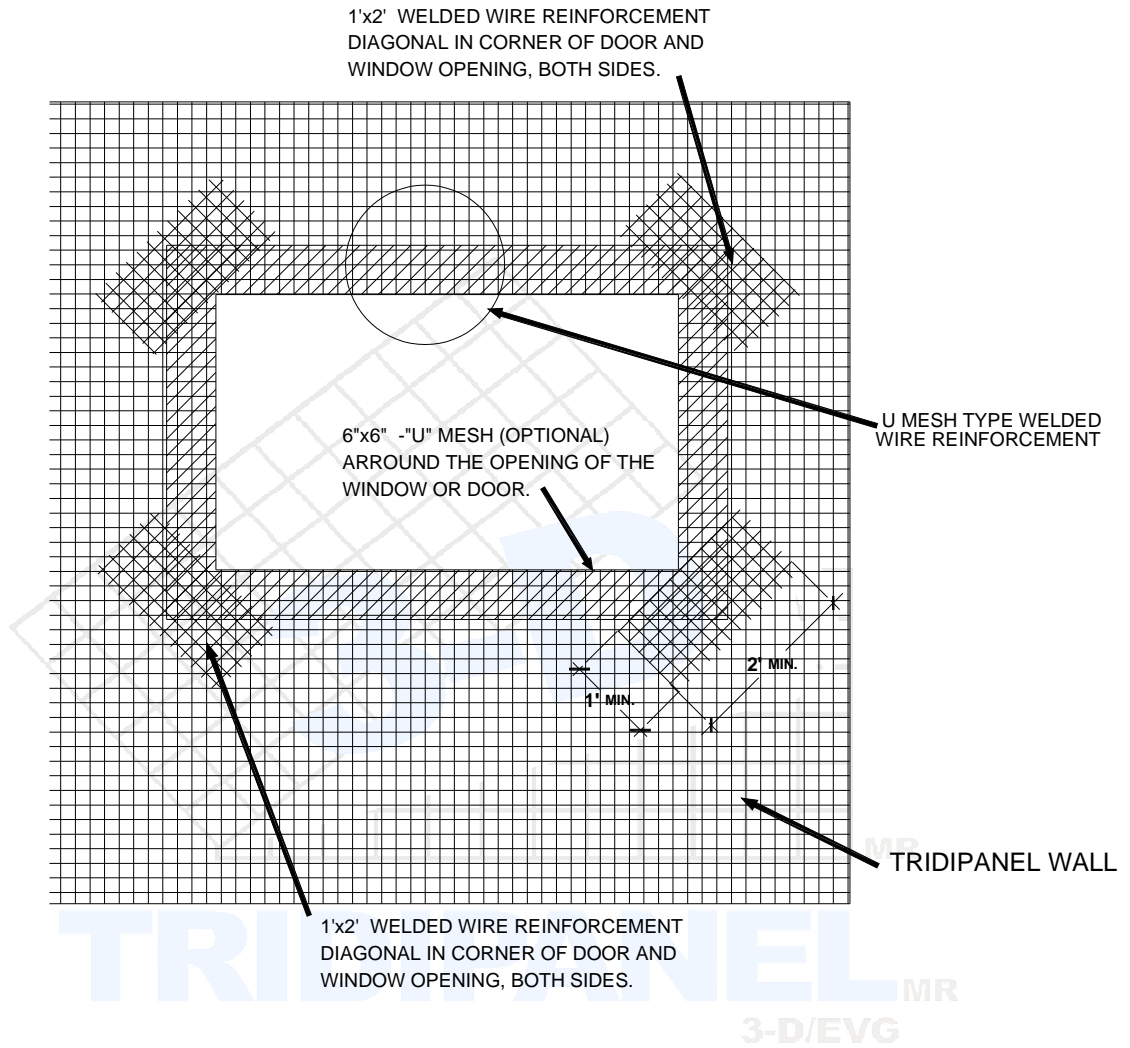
1'x2' WELDED WIRE REINFORCEMENT DIAGONAL IN CORNER OF DOOR AND WINDOW OPENING, BOTH SIDES.

U MESH TYPE WELDED WIRE REINFORCEMENT

6"x6" -"U" MESH (OPTIONAL) ARROUND THE OPENING OF THE WINDOW OR DOOR.

2' MIN.

1' MIN.

MR

TRIDIPANEL WALL

1'x2' WELDED WIRE REINFORCEMENT DIAGONAL IN CORNER OF DOOR AND WINDOW OPENING, BOTH SIDES.

TRIDIPANEL MR

3-D/EVG